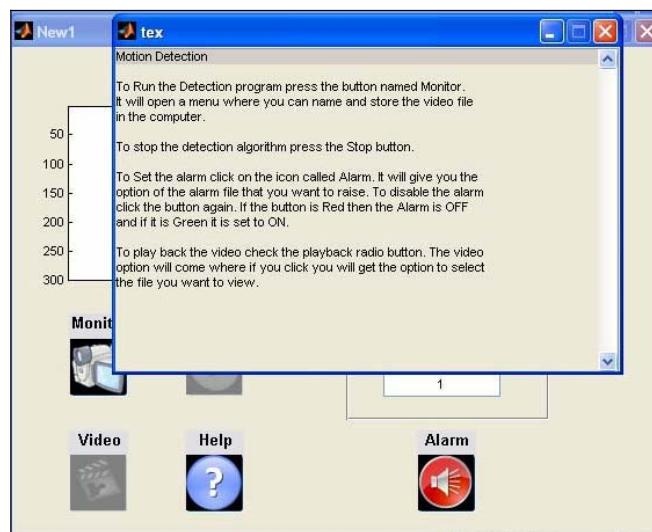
New1

tex

Motion Detection

To Run the Detection program press the button named Monitor. It will open a menu where you can name and store the video file in the computer.

To stop the detection algorithm press the Stop button.

To Set the alarm click on the icon called Alarm. It will give you the option of the alarm file that you want to raise. To disable the alarm click the button again. If the button is Red then the Alarm is OFF and if it is Green it is set to ON.

To play back the video check the playback radio button. The video option will come where if you click you will get the option to select the file you want to view.

50
100
150
200
250
300

Monit

1

Video

Help

Alarm